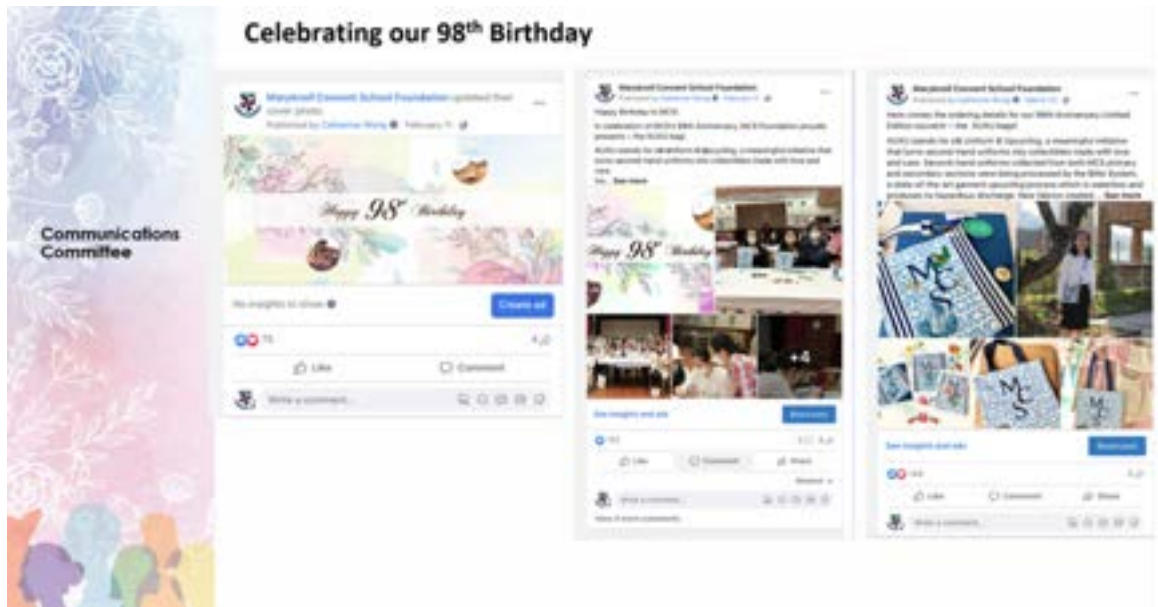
Celebrating our 98$^{th}$ Birthday

Communications Committee

Maryknoll Convent School Foundation updated their cover photo.
Published by Catherine Wong · February 11

Happy 98$^{th}$ Birthday

No insights to show

Create ad

75

Like

Comment

Write a comment...

Maryknoll Convent School Foundation
Published by Catherine Wong · February 11

Happy Birthday to MCS!

In celebration of MCS's 98th Anniversary, MCS Foundation proudly presents — the RUKU bags!

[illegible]

Happy 98$^{th}$ Birthday

+4

See insights and ads

Boost post

Like

Comment

Share

Write a comment...

View 4 more comments

Maryknoll Convent School Foundation
Published by Catherine Wong · March 11

Here comes the ordering details for our 98th Anniversary Limited Edition souvenir — the RUKU bags!

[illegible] See more

MCS

See insights and ads

Boost post

Like

Comment

Share

Write a comment...